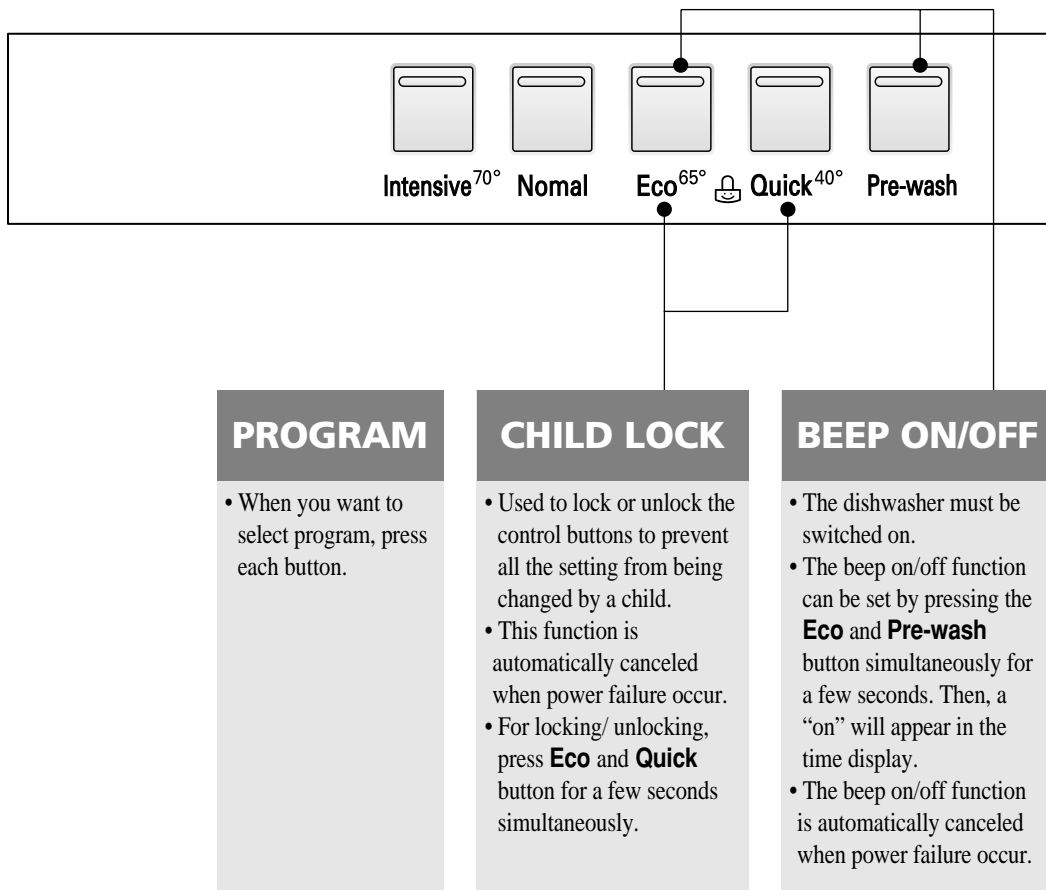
Intensive$^{70°}$ Nomal Eco$^{65°}$ Quick$^{40°}$ Pre-wash

PROGRAM

• When you want to select program, press each button.

CHILD LOCK

• Used to lock or unlock the control buttons to prevent all the setting from being changed by a child.
• This function is automatically canceled when power failure occur.
• For locking/ unlocking, press **Eco** and **Quick** button for a few seconds simultaneously.

BEEP ON/OFF

• The dishwasher must be switched on.
• The beep on/off function can be set by pressing the **Eco** and **Pre-wash** button simultaneously for a few seconds. Then, a "on" will appear in the time display.
• The beep on/off function is automatically canceled when power failure occur.